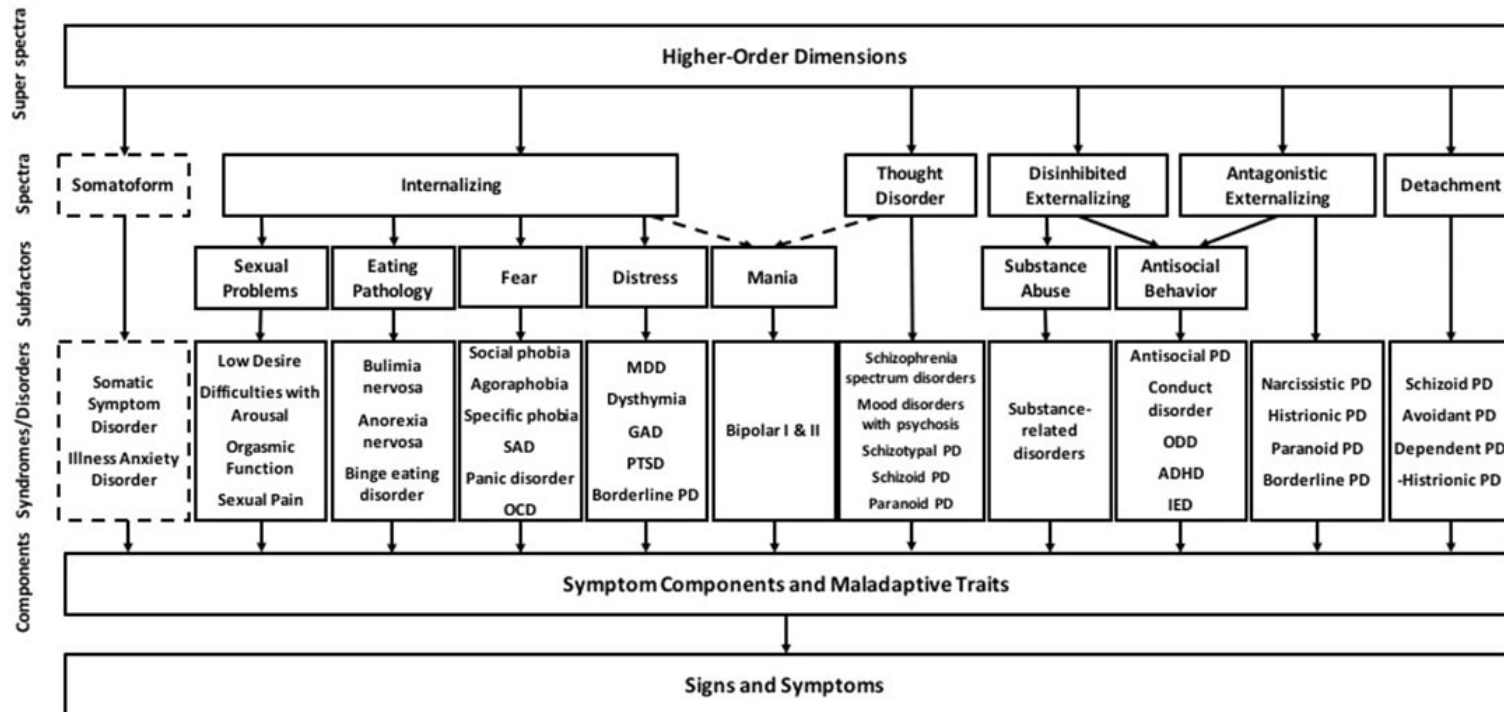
Super spectra

Higher-Order Dimensions

Spectra

Somatoform

Internalizing

Thought Disorder

Disinhibited Externalizing

Antagonistic Externalizing

Detachment

Subfactors

Sexual Problems

Eating Pathology

Fear

Distress

Mania

Substance Abuse

Antisocial Behavior

Syndromes/Disorders

Somatic Symptom Disorder
Illness Anxiety Disorder

Low Desire
Difficulties with Arousal
Orgasmic Function
Sexual Pain

Bulimia nervosa
Anorexia nervosa
Binge eating disorder

Social phobia
Agoraphobia
Specific phobia
SAD
Panic disorder
OCD

MDD
Dysthymia
GAD
PTSD
Borderline PD

Bipolar I & II

Schizophrenia spectrum disorders
Mood disorders with psychosis
Schizotypal PD
Schizoid PD
Paranoid PD

Substance-related disorders

Antisocial PD
Conduct disorder
ODD
ADHD
IED

Narcissistic PD
Histrionic PD
Paranoid PD
Borderline PD

Schizoid PD
Avoidant PD
Dependent PD
-Histrionic PD

Components

Symptom Components and Maladaptive Traits

Signs and Symptoms